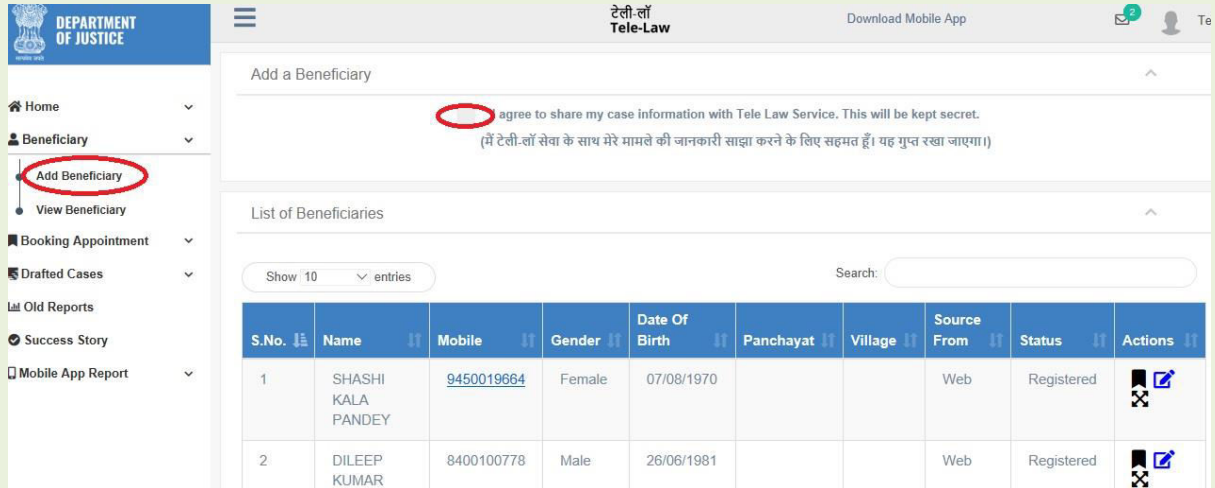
DEPARTMENT OF JUSTICE

टेली-लॉ
Tele-Law

Download Mobile App

2

Te

Home
Beneficiary
Add Beneficiary
View Beneficiary
Booking Appointment
Drafted Cases
Old Reports
Success Story
Mobile App Report

Add a Beneficiary

I agree to share my case information with Tele Law Service. This will be kept secret.
(मैं टेली-लॉ सेवा के साथ मेरे मामले की जानकारी साझा करने के लिए सहमत हूँ। यह गुप्त रखा जाएगा।)

List of Beneficiaries

Show 10 entries

Search:

| S.No. | Name | Mobile | Gender | Date Of Birth | Panchayat | Village | Source From | Status | Actions |
|---|---|---|---|---|---|---|---|---|---|
| 1 | SHASHI KALA PANDEY | 9450019664 | Female | 07/08/1970 | | | Web | Registered | |
| 2 | DILEEP KUMAR | 8400100778 | Male | 26/06/1981 | | | Web | Registered | |